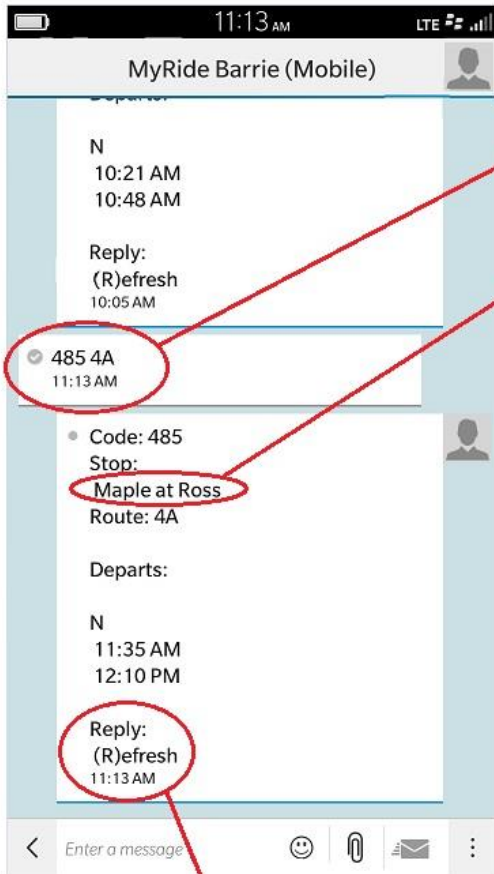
11:13 AM LTE

MyRide Barrie (Mobile)

Departs:

N
10:21 AM
10:48 AM

Reply:
(R)efresh
10:05 AM

485 4A
11:13 AM

Code: 485
Stop:
Maple at Ross
Route: 4A

Departs:

N
11:35 AM
12:10 PM

Reply:
(R)efresh
11:13 AM

Enter a message